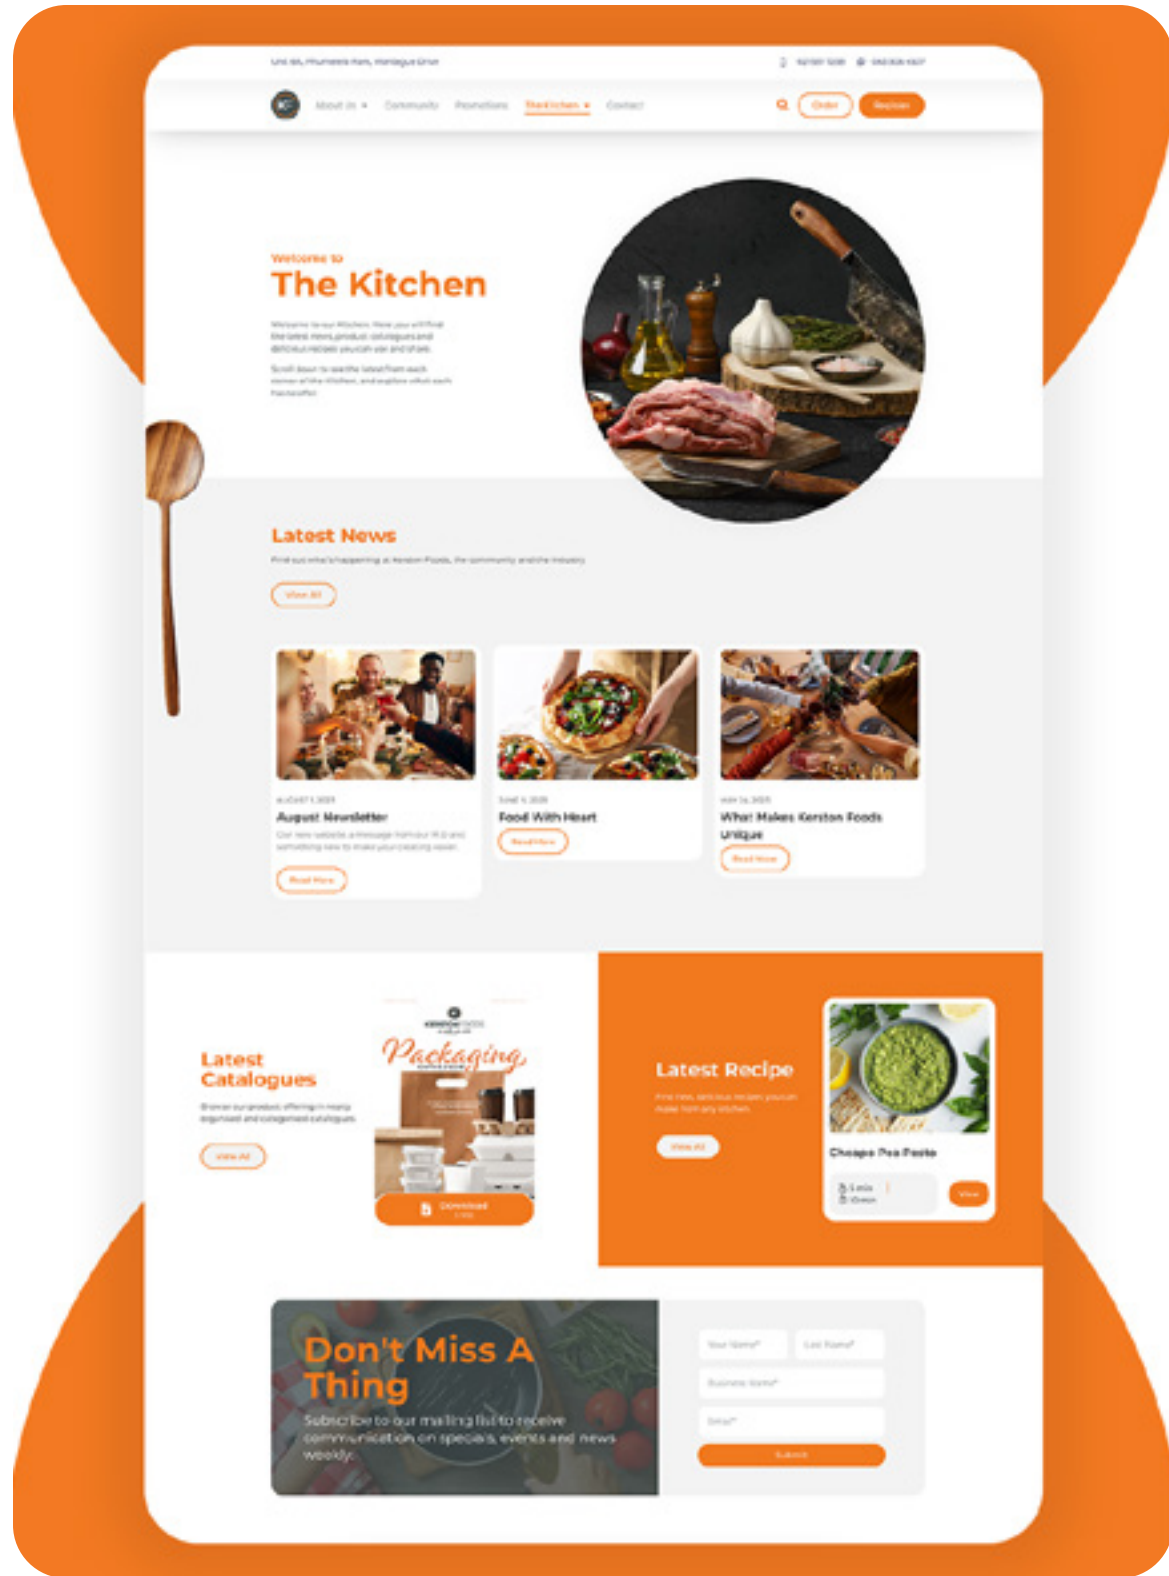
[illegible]

About Us Community Promotions The Kitchen Contact

Order Register

Welcome to
The Kitchen

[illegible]

Latest News

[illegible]

View All

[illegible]
August Newsletter
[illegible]
Read More

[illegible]
Food With Heart
Read More

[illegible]
What Makes Kerston Foods Unique
Read More

Latest Catalogues

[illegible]

View All

Packaging

Download

Latest Recipe

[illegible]

View All

Chaopa Pea Pasta

View

Don't Miss A Thing

Subscribe to our mailing list to receive communication on specials, events and news weekly.

Your Name* Last Name*

Business Name*

Email*

Submit